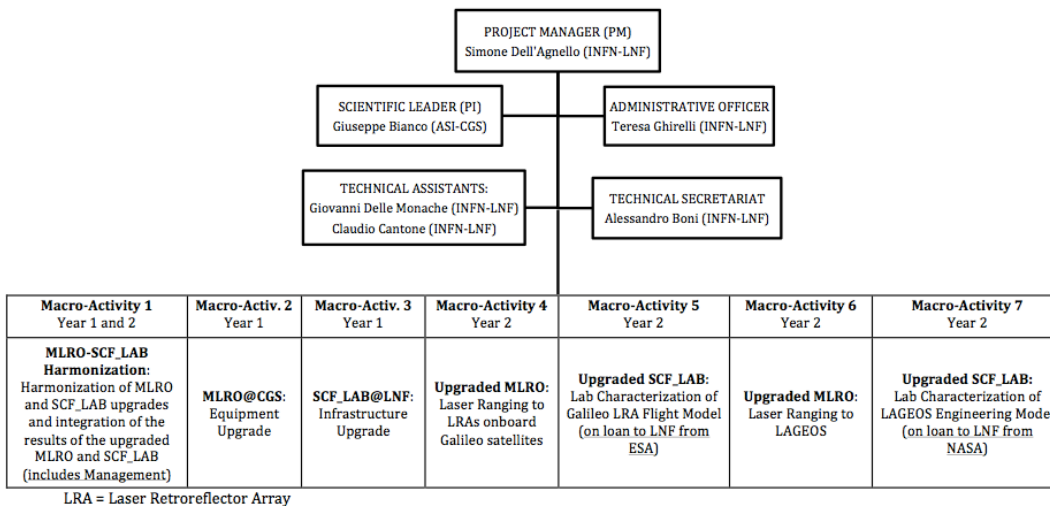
PROJECT MANAGER (PM)
Simone Dell'Agnello (INFN-LNF)

SCIENTIFIC LEADER (PI)
Giuseppe Bianco (ASI-CGS)

ADMINISTRATIVE OFFICER
Teresa Ghirelli (INFN-LNF)

TECHNICAL ASSISTANTS:
Giovanni Delle Monache (INFN-LNF)
Claudio Cantone (INFN-LNF)

TECHNICAL SECRETARIAT
Alessandro Boni (INFN-LNF)

| Macro-Activity 1 Year 1 and 2 | Macro-Activ. 2 Year 1 | Macro-Activ. 3 Year 1 | Macro-Activity 4 Year 2 | Macro-Activity 5 Year 2 | Macro-Activity 6 Year 2 | Macro-Activity 7 Year 2 |
|---|---|---|---|---|---|---|
| **MLRO-SCF_LAB Harmonization**: Harmonization of MLRO and SCF_LAB upgrades and integration of the results of the upgraded MLRO and SCF_LAB (includes Management) | **MLRO@CGS**: Equipment Upgrade | **SCF_LAB@LNF**: Infrastructure Upgrade | **Upgraded MLRO**: Laser Ranging to LRAs onboard Galileo satellites | **Upgraded SCF_LAB**: Lab Characterization of Galileo LRA Flight Model (on loan to LNF from ESA) | **Upgraded MLRO**: Laser Ranging to LAGEOS | **Upgraded SCF_LAB**: Lab Characterization of LAGEOS Engineering Mode (on loan to LNF from NASA) |

LRA = Laser Retroreflector Array